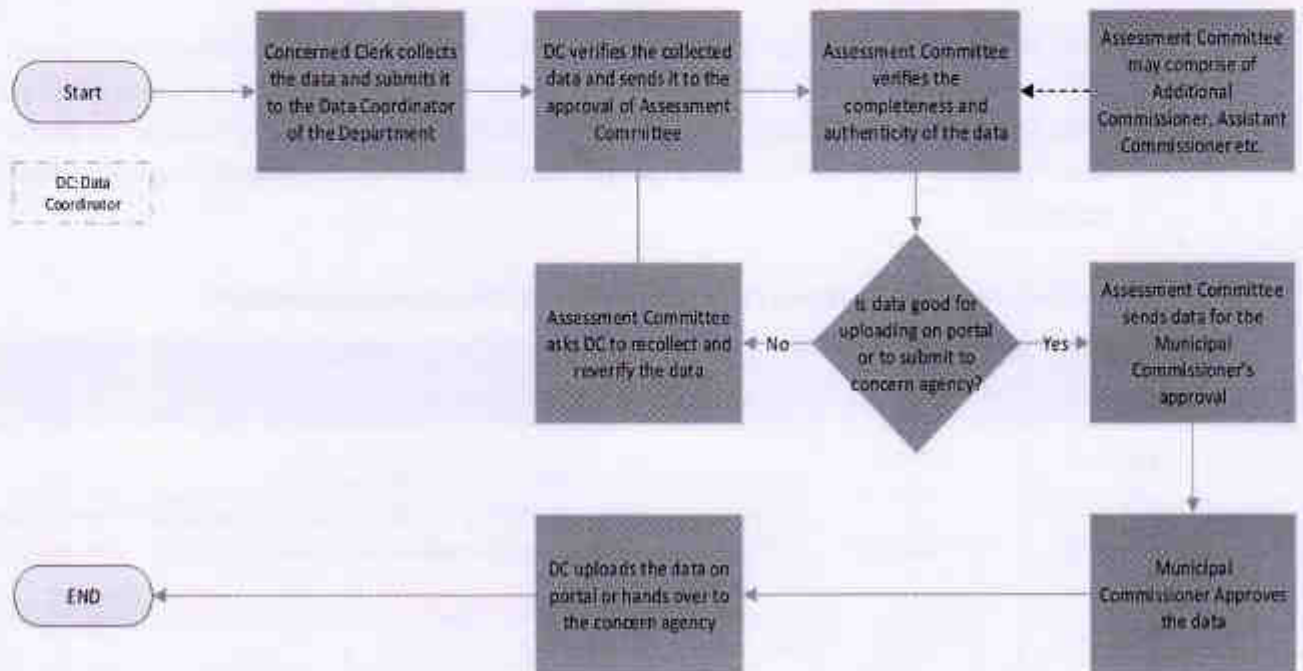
Start

DC: Data Coordinator

Concerned Clerk collects the data and submits it to the Data Coordinator of the Department

DC verifies the collected data and sends it to the approval of Assessment Committee

Assessment Committee verifies the completeness and authenticity of the data

Assessment Committee may comprise of Additional Commissioner, Assistant Commissioner etc.

Is data good for uploading on portal or to submit to concern agency?

No

Assessment Committee asks DC to recollect and reverify the data

Yes

Assessment Committee sends data for the Municipal Commissioner's approval

Municipal Commissioner Approves the data

DC uploads the data on portal or hands over to the concern agency

END